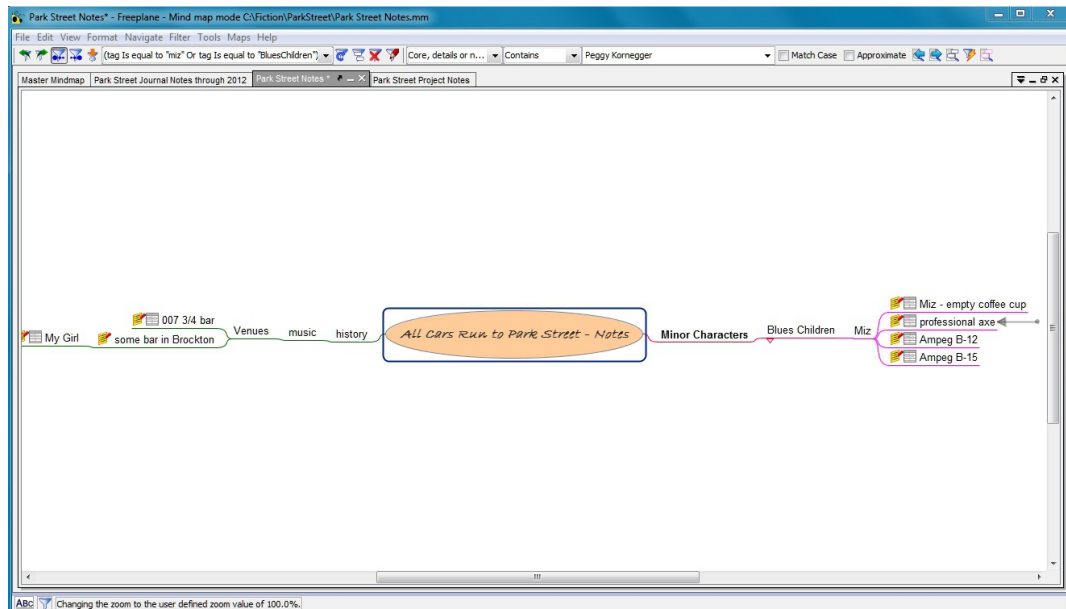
Park Street Notes* - Freeplane - Mind map mode C:\Fiction\ParkStreet\Park Street Notes.mm

File Edit View Format Navigate Filter Tools Maps Help

(tag Is equal to "miz" Or tag Is equal to "BluesChildren") Core, details or n... Contains Peggy Kornegger Match Case Approximate

Master Mindmap | Park Street Journal Notes through 2012 | Park Street Notes * | Park Street Project Notes

All Cars Run to Park Street - Notes

history

music

Venues

007 3/4 bar

some bar in Brockton

My Girl

Minor Characters

Blues Children

Miz

Miz - empty coffee cup

professional axe

Ampeg B-12

Ampeg B-15

ABC Changing the zoom to the user defined zoom value of 100.0%.